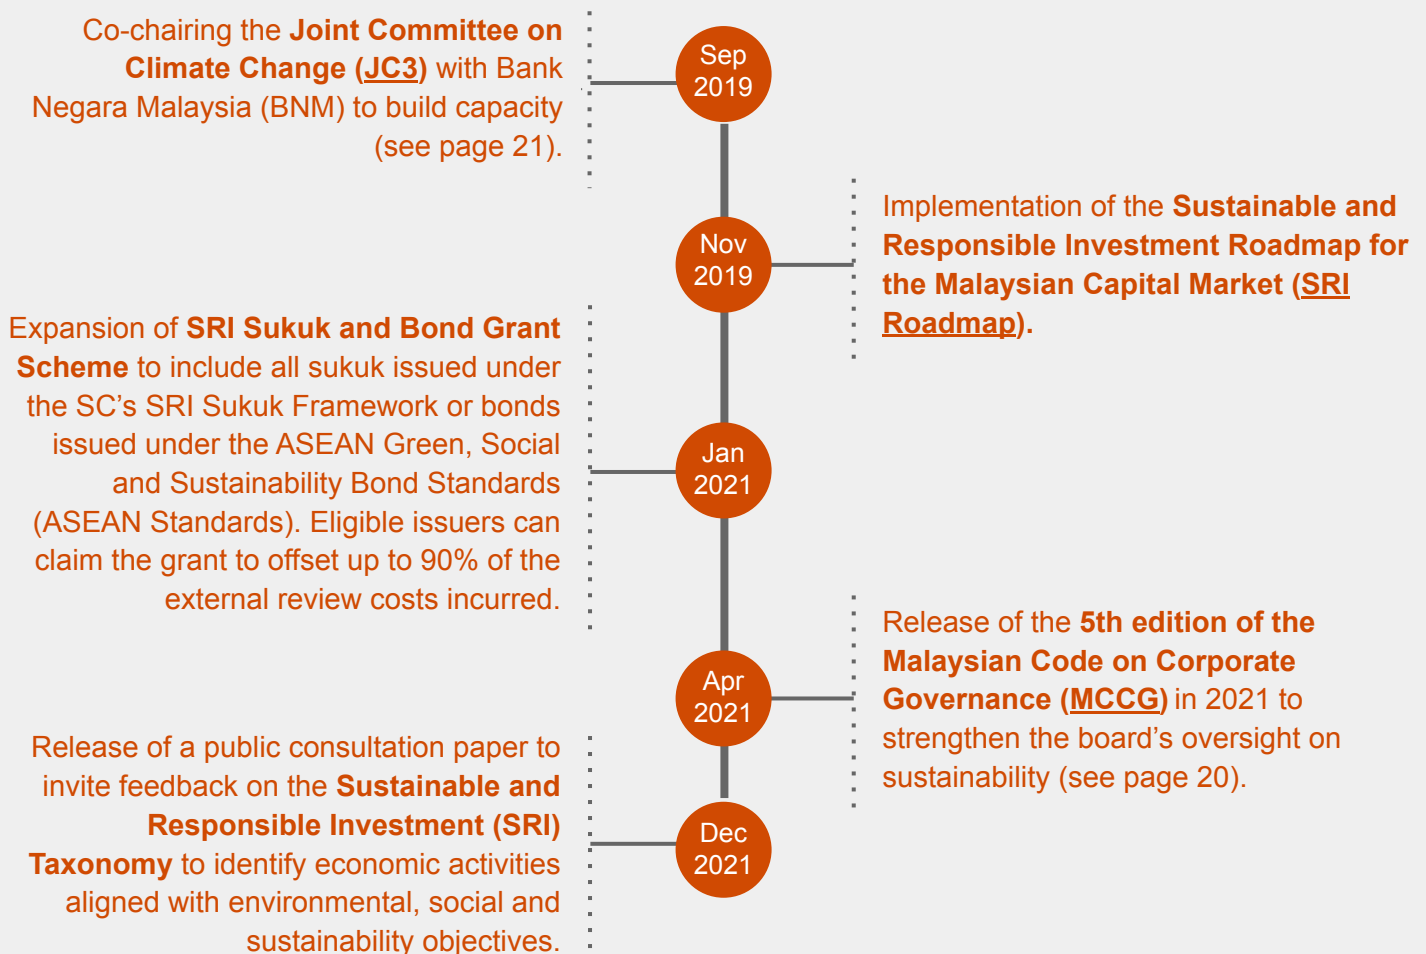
Co-chairing the Joint Committee on Climate Change (JC3) with Bank Negara Malaysia (BNM) to build capacity (see page 21).

Sep 2019

Nov 2019

Implementation of the Sustainable and Responsible Investment Roadmap for the Malaysian Capital Market (SRI Roadmap).

Expansion of SRI Sukuk and Bond Grant Scheme to include all sukuk issued under the SC's SRI Sukuk Framework or bonds issued under the ASEAN Green, Social and Sustainability Bond Standards (ASEAN Standards). Eligible issuers can claim the grant to offset up to 90% of the external review costs incurred.

Jan 2021

Apr 2021

Release of the 5th edition of the Malaysian Code on Corporate Governance (MCCG) in 2021 to strengthen the board's oversight on sustainability (see page 20).

Release of a public consultation paper to invite feedback on the Sustainable and Responsible Investment (SRI) Taxonomy to identify economic activities aligned with environmental, social and sustainability objectives.

Dec 2021